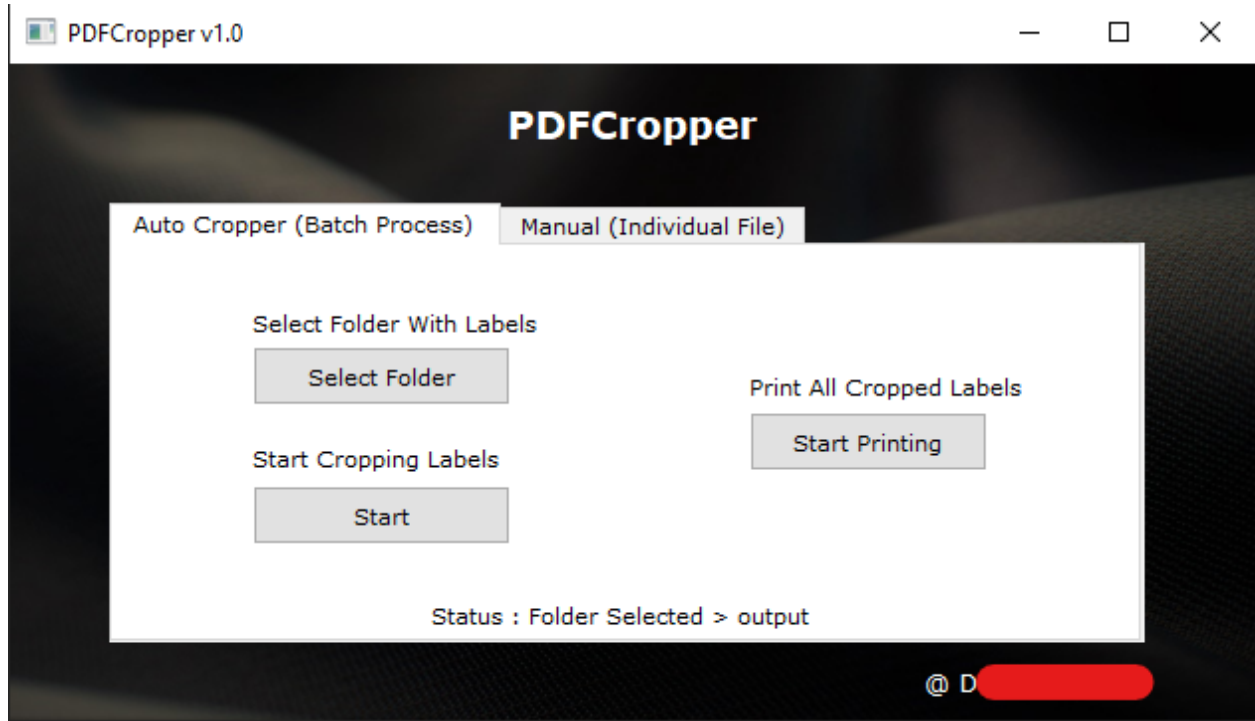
PDFCropper v1.0

PDFCropper

Auto Cropper (Batch Process)

Manual (Individual File)

Select Folder With Labels

Select Folder

Print All Cropped Labels

Start Printing

Start Cropping Labels

Start

Status : Folder Selected > output

@ D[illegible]